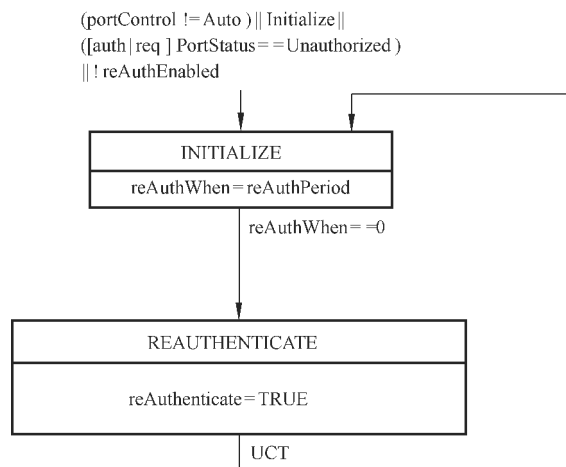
(portControl != Auto ) || Initialize ||
([auth | req ] PortStatus = = Unauthorized )
|| ! reAuthEnabled

INITIALIZE

reAuthWhen = reAuthPeriod

reAuthWhen = =0

REAUTHENTICATE

reAuthenticate = TRUE

UCT